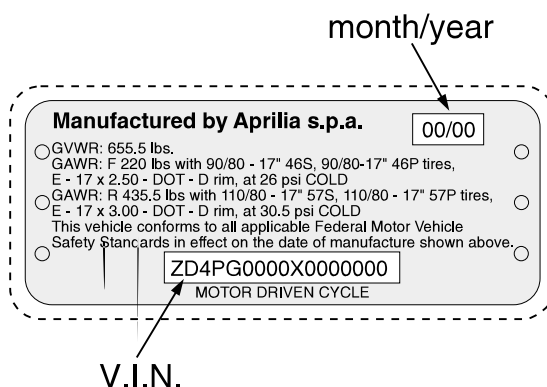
month/year

Manufactured by Aprilia s.p.a.

00/00

GVWR: 655.5 lbs.
GAWR: F 220 lbs with 90/80 - 17" 46S, 90/80-17" 46P tires, E - 17 x 2.50 - DOT - D rim, at 26 psi COLD
GAWR: R 435.5 lbs with 110/80 - 17" 57S, 110/80 - 17" 57P tires, E - 17 x 3.00 - DOT - D rim, at 30.5 psi COLD
This vehicle conforms to all applicable Federal Motor Vehicle Safety Stancards in effect on the date of manufacture shown above.

ZD4PG0000X0000000

MOTOR DRIVEN CYCLE

V.I.N.